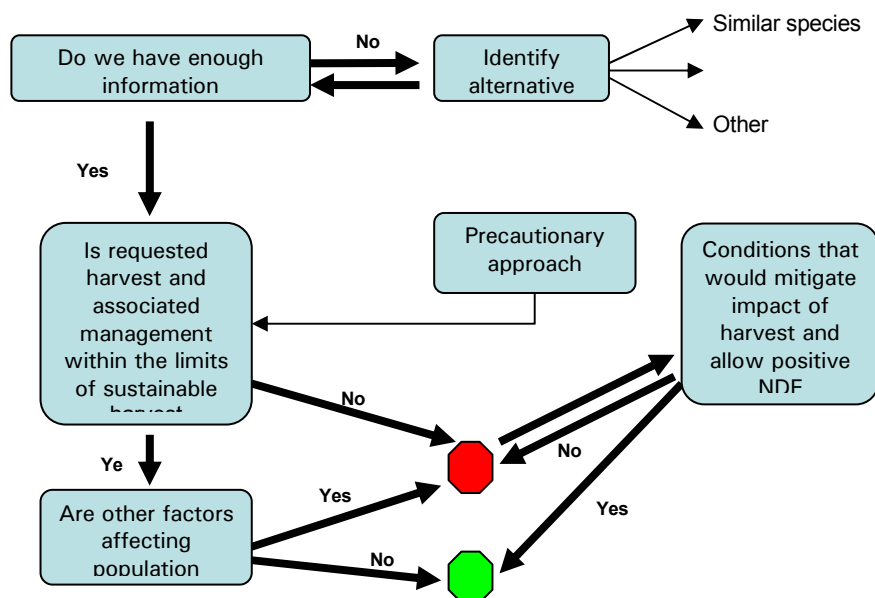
Do we have enough information

No

Identify alternative

Similar species

Other

Yes

Is requested harvest and associated management within the limits of sustainable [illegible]

Precautionary approach

Conditions that would mitigate impact of harvest and allow positive NDF

No

No

Ye

Yes

Yes

Are other factors affecting population

No